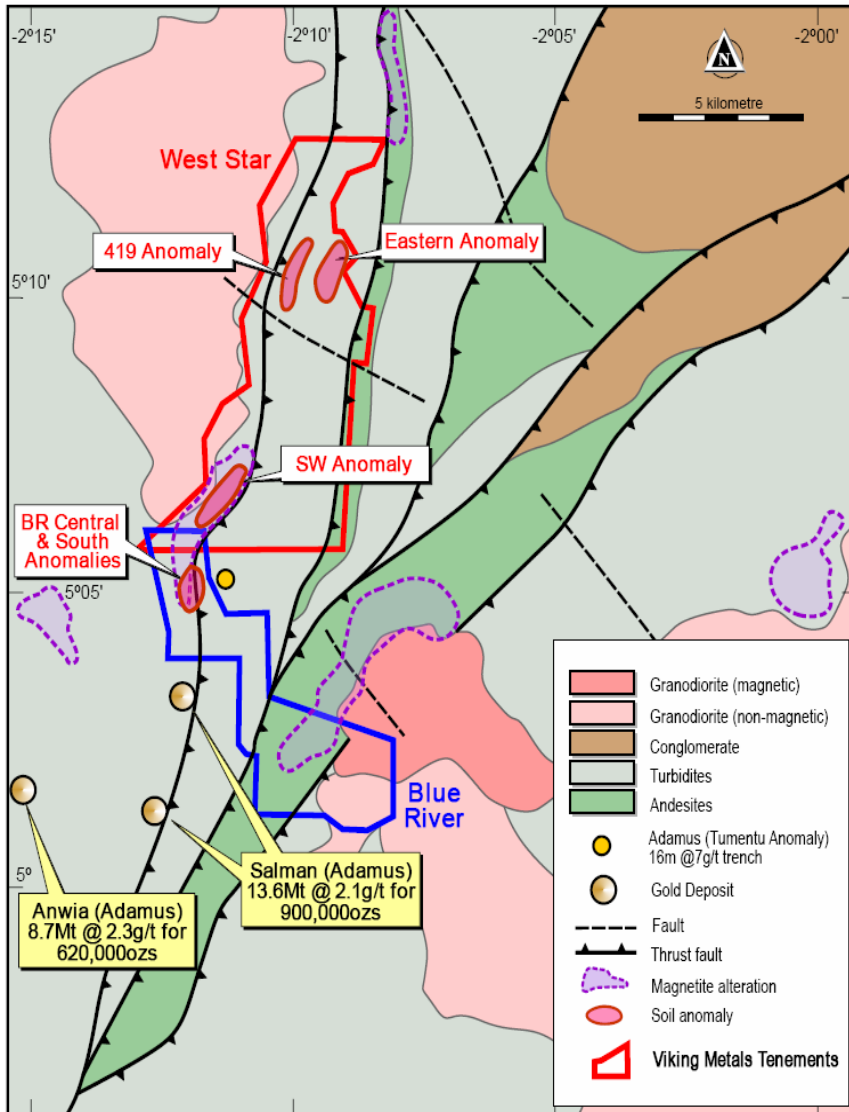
-2º15'

-2º10'

-2º05'

-2º00'

N

5 kilometre

West Star

419 Anomaly

Eastern Anomaly

5º10'

SW Anomaly

BR Central & South Anomalies

5º05'

Blue River

5º

Salman (Adamus) 13.6Mt @ 2.1g/t for 900,000ozs

Anwia (Adamus) 8.7Mt @ 2.3g/t for 620,000ozs

Granodiorite (magnetic)

Granodiorite (non-magnetic)

Conglomerate

Turbidites

Andesites

Adamus (Tumentu Anomaly) 16m @7g/t trench

Gold Deposit

Fault

Thrust fault

Magnetite alteration

Soil anomaly

Viking Metals Tenements